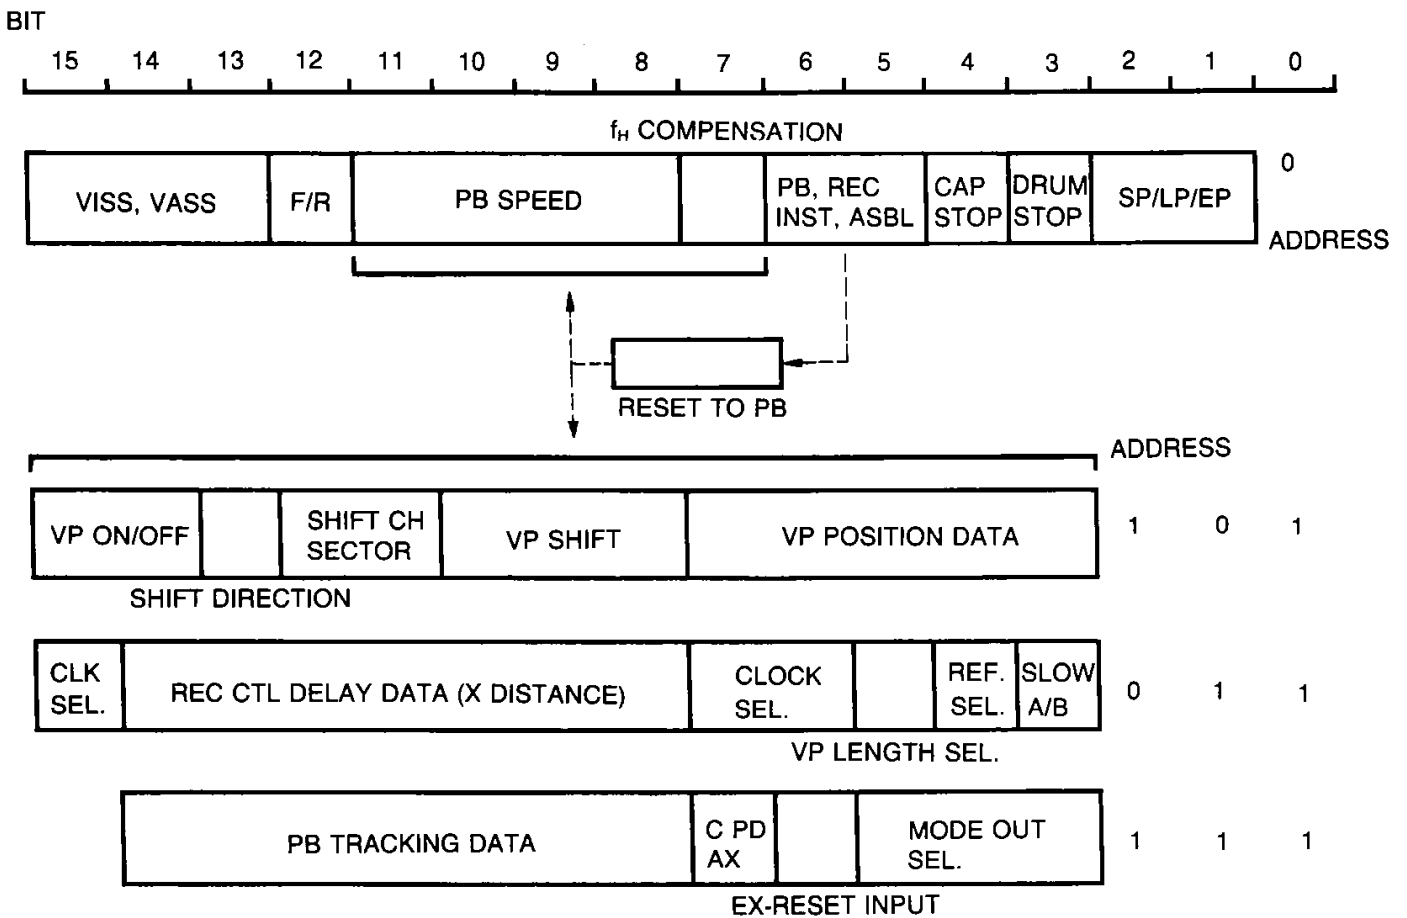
BIT

15 14 13 12 11 10 9 8 7 6 5 4 3 2 1 0

$f_H$ COMPENSATION

| VISS, VASS | F/R | PB SPEED | | PB, REC INST, ASBL | CAP STOP | DRUM STOP | SP/LP/EP |
|---|---|---|---|---|---|---|---|

0

ADDRESS

RESET TO PB

ADDRESS

| VP ON/OFF | | SHIFT CH SECTOR | VP SHIFT | VP POSITION DATA |
|---|---|---|---|---|

1 0 1

SHIFT DIRECTION

| CLK SEL. | REC CTL DELAY DATA (X DISTANCE) | CLOCK SEL. | | REF. SEL. | SLOW A/B |
|---|---|---|---|---|---|

0 1 1

VP LENGTH SEL.

| PB TRACKING DATA | C PD AX | | MODE OUT SEL. |
|---|---|---|---|

1 1 1

EX-RESET INPUT